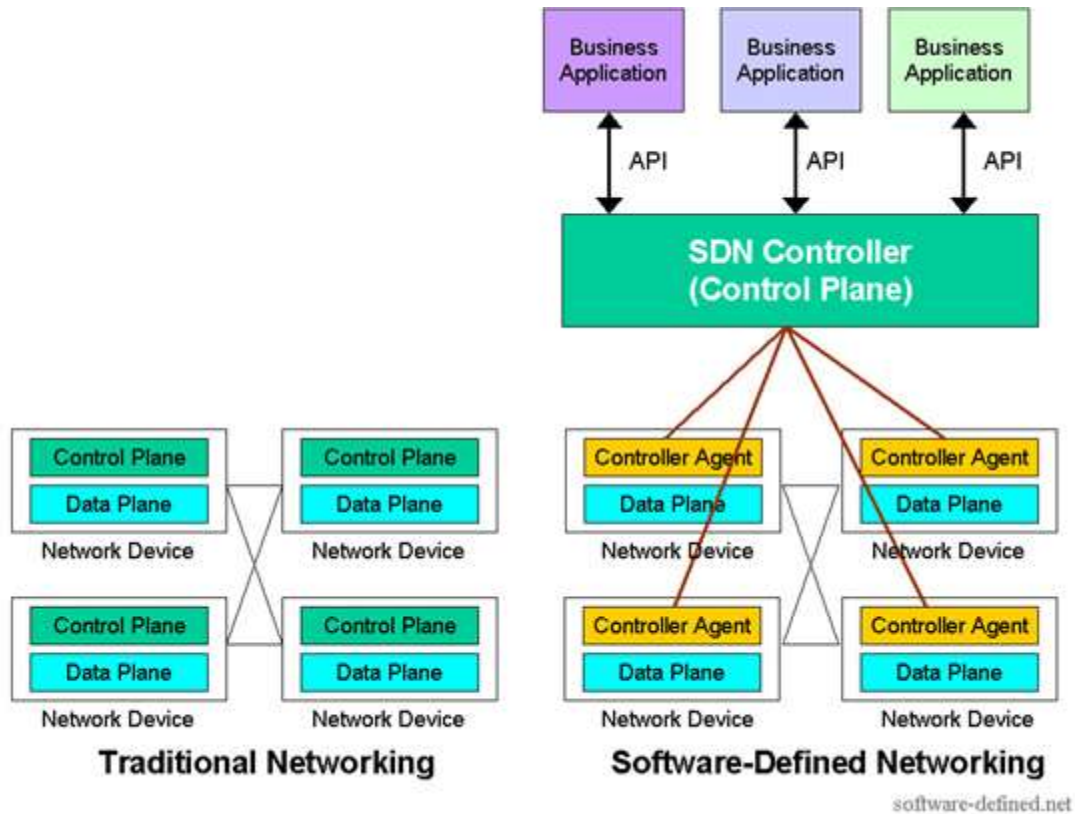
Business Application

Business Application

Business Application

API

API

API

SDN Controller
(Control Plane)

Control Plane
Data Plane
Network Device

Control Plane
Data Plane
Network Device

Control Plane
Data Plane
Network Device

Control Plane
Data Plane
Network Device

Traditional Networking

Controller Agent
Data Plane
Network Device

Controller Agent
Data Plane
Network Device

Controller Agent
Data Plane
Network Device

Controller Agent
Data Plane
Network Device

Software-Defined Networking

software-defined.net